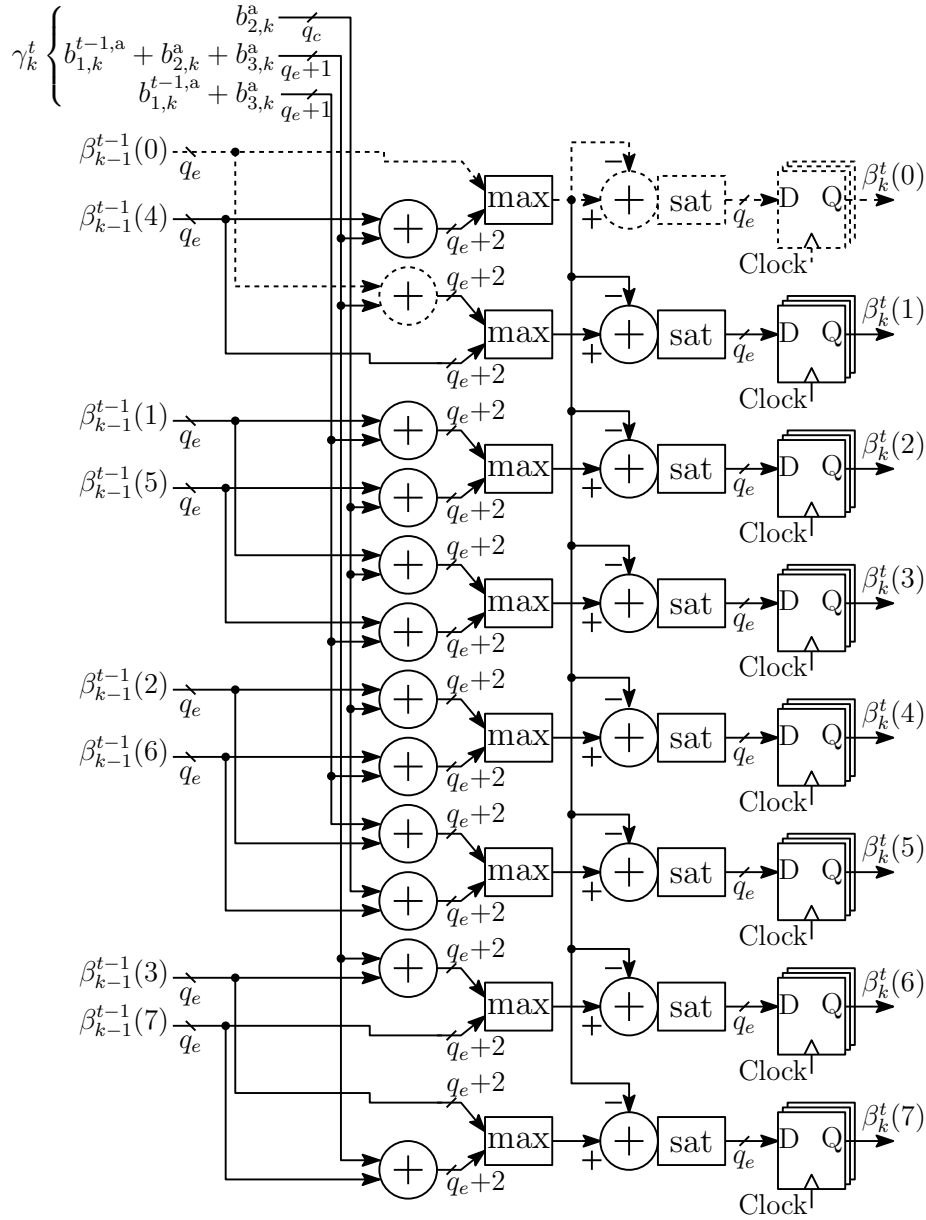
$\gamma_k^t$ $b_{2,k}^{\mathrm{a}}$ $q_c$
$b_{1,k}^{t-1,\mathrm{a}} + b_{2,k}^{\mathrm{a}} + b_{3,k}^{\mathrm{a}}$ $q_e+1$
$b_{1,k}^{t-1,\mathrm{a}} + b_{3,k}^{\mathrm{a}}$ $q_e+1$

$\beta_{k-1}^{t-1}(0)$ $q_e$
$\beta_{k-1}^{t-1}(4)$ $q_e$
$\beta_{k-1}^{t-1}(1)$ $q_e$
$\beta_{k-1}^{t-1}(5)$ $q_e$
$\beta_{k-1}^{t-1}(2)$ $q_e$
$\beta_{k-1}^{t-1}(6)$ $q_e$
$\beta_{k-1}^{t-1}(3)$ $q_e$
$\beta_{k-1}^{t-1}(7)$ $q_e$

$q_e+2$ max $q_e+2$ max $q_e+2$ $q_e+2$ max $q_e+2$ $q_e+2$ max $q_e+2$ $q_e+2$ max $q_e+2$ $q_e+2$ max $q_e+2$ $q_e+2$ max $q_e+2$ $q_e+2$ max $q_e+2$ $q_e+2$ max $q_e+2$

− + sat $q_e$ D Q Clock $\beta_k^t(0)$
− + sat $q_e$ D Q Clock $\beta_k^t(1)$
− + sat $q_e$ D Q Clock $\beta_k^t(2)$
− + sat $q_e$ D Q Clock $\beta_k^t(3)$
− + sat $q_e$ D Q Clock $\beta_k^t(4)$
− + sat $q_e$ D Q Clock $\beta_k^t(5)$
− + sat $q_e$ D Q Clock $\beta_k^t(6)$
− + sat $q_e$ D Q Clock $\beta_k^t(7)$